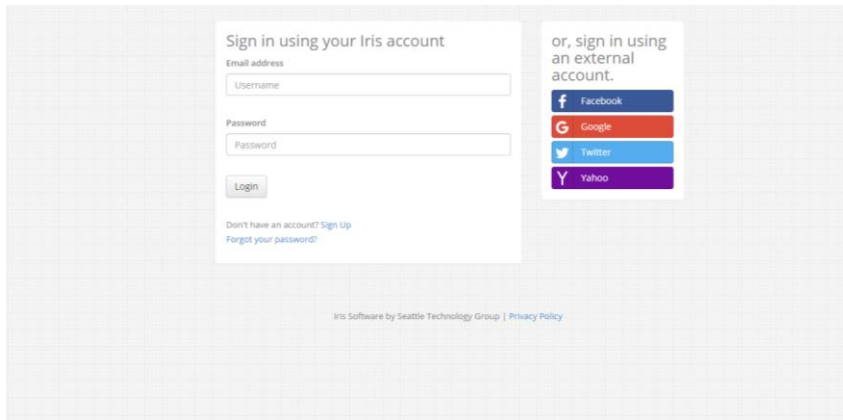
Sign in using your Iris account

Email address

Username

Password

Password

Login

Don't have an account? Sign Up
Forgot your password?

or, sign in using an external account.

Facebook

Google

Twitter

Yahoo

Iris Software by Seattle Technology Group | Privacy Policy